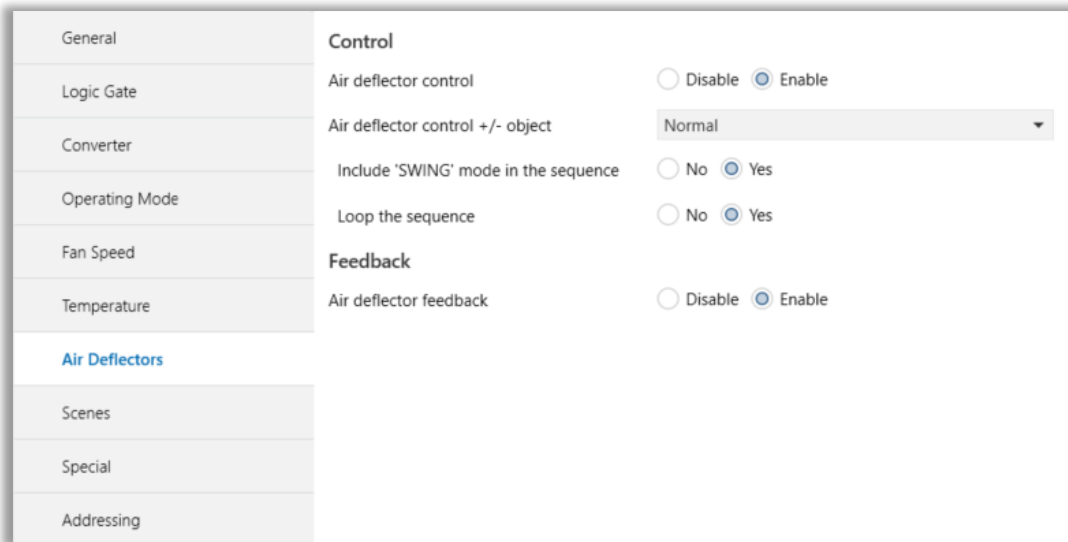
General

Logic Gate

Converter

Operating Mode

Fan Speed

Temperature

Air Deflectors

Scenes

Special

Addressing

Control

Air deflector control Disable Enable

Air deflector control +/- object Normal

Include 'SWING' mode in the sequence No Yes

Loop the sequence No Yes

Feedback

Air deflector feedback Disable Enable